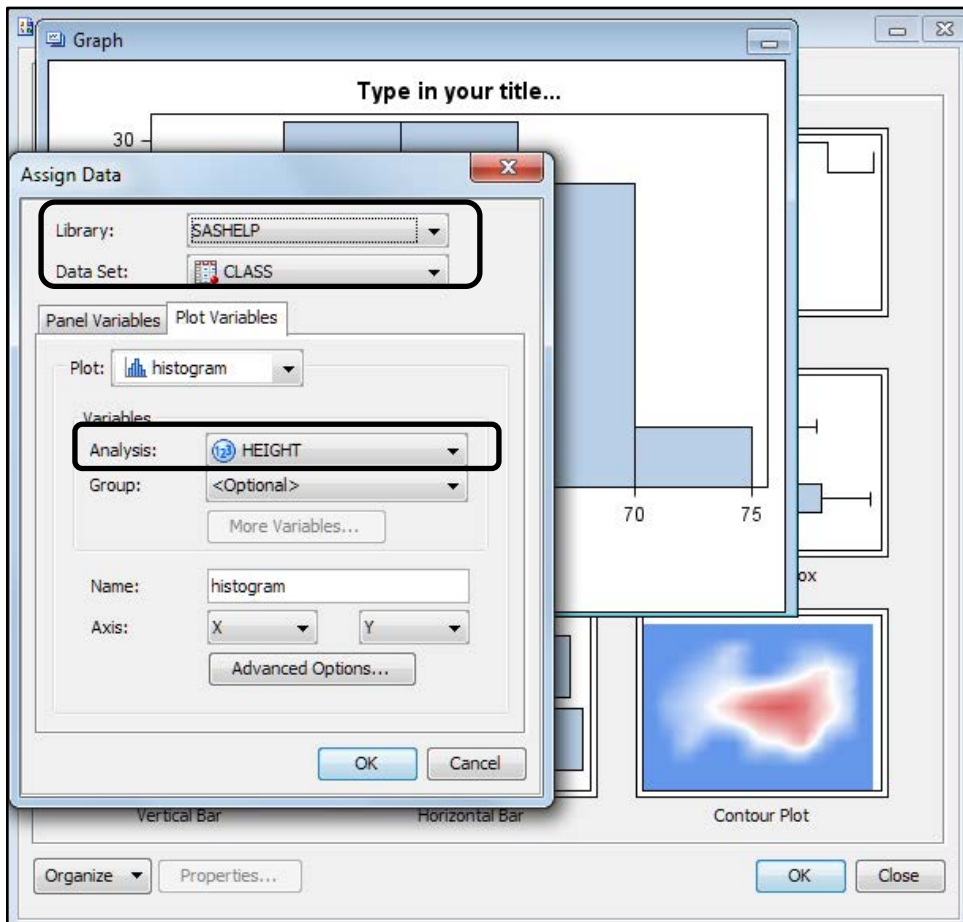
Graph

Type in your title...

30

70

75

Assign Data

Library: SASHELP

Data Set: CLASS

Panel Variables | Plot Variables

Plot: histogram

Variables

Analysis: HEIGHT

Group: <Optional>

More Variables...

Name: histogram

Axis: X Y

Advanced Options...

OK Cancel

ox

Vertical Bar

Horizontal Bar

Contour Plot

Organize

Properties...

OK

Close